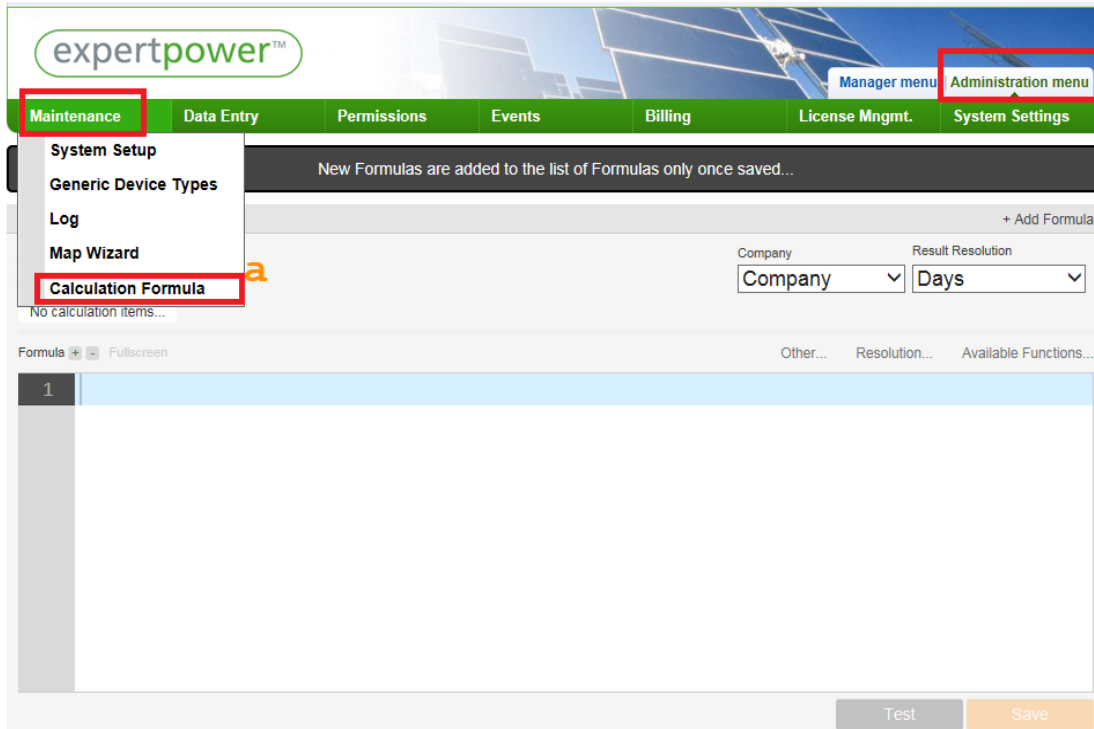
expertpower™

Manager menu | Administration menu

Maintenance
Data Entry
Permissions
Events
Billing
License Mngmt.
System Settings

System Setup
Generic Device Types
Log
Map Wizard
Calculation Formula

New Formulas are added to the list of Formulas only once saved...

+ Add Formula

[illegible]a

No calculation items...

Company
Company

Result Resolution
Days

Formula + - Fullscreen

Other...
Resolution...
Available Functions...

1

Test
Save